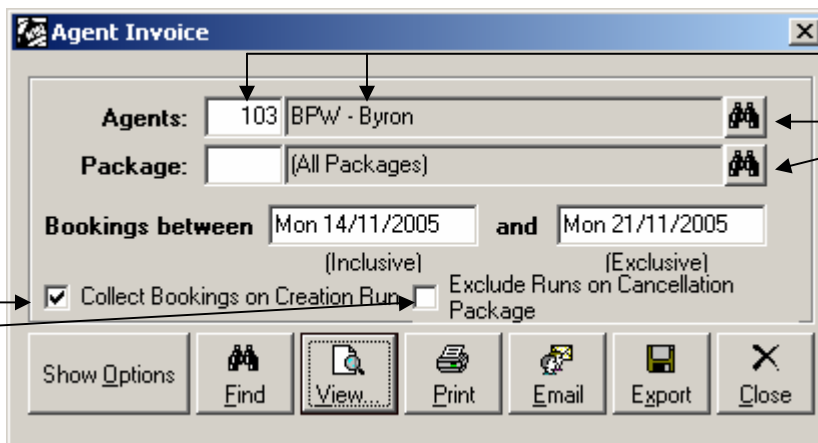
Agent Invoice

Agents: 103 BPW - Byron

Package: (All Packages)

Bookings between Mon 14/11/2005 and Mon 21/11/2005

(Inclusive) (Exclusive)

Collect Bookings on Creation Run

Exclude Runs on Cancellation Package

Show Options

Find

View...

Print

Email

Export

Close